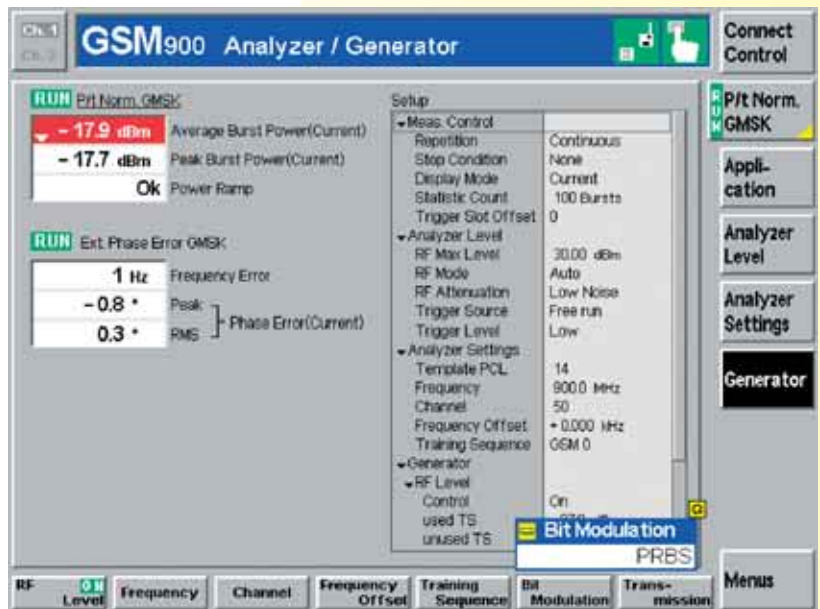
Ch. 1
Ch. 2
GSM900 Analyzer / Generator

Connect Control

RUN P/t Norm. GMSK
– 17.9 dBm Average Burst Power(Current)
– 17.7 dBm Peak Burst Power(Current)
Ok Power Ramp

RUN Ext. Phase Error GMSK
1 Hz Frequency Error
– 0.8 ° Peak
0.3 ° RMS
Phase Error(Current)

Setup

| | |
|---|---|
| Meas. Control | |
| Repetition | Continuous |
| Stop Condition | None |
| Display Mode | Current |
| Statistic Count | 100 Bursts |
| Trigger Slot Offset | 0 |
| Analyzer Level | |
| RF Max Level | 30.00 dBm |
| RF Mode | Auto |
| RF Attenuation | Low Noise |
| Trigger Source | Free run |
| Trigger Level | Low |
| Analyzer Settings | |
| Template PCL | 14 |
| Frequency | 900.0 MHz |
| Channel | 50 |
| Frequency Offset | + 0.000 kHz |
| Training Sequence | GSM 0 |
| Generator | |
| RF Level | |
| Control | On |
| used TS | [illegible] |
| unused TS | |

Bit Modulation
PRBS

P/t Norm. GMSK
Application
Analyzer Level
Analyzer Settings
Generator

RF ON Level
Frequency
Channel
Frequency Offset
Training Sequence
Bit Modulation
Transmission
Menus